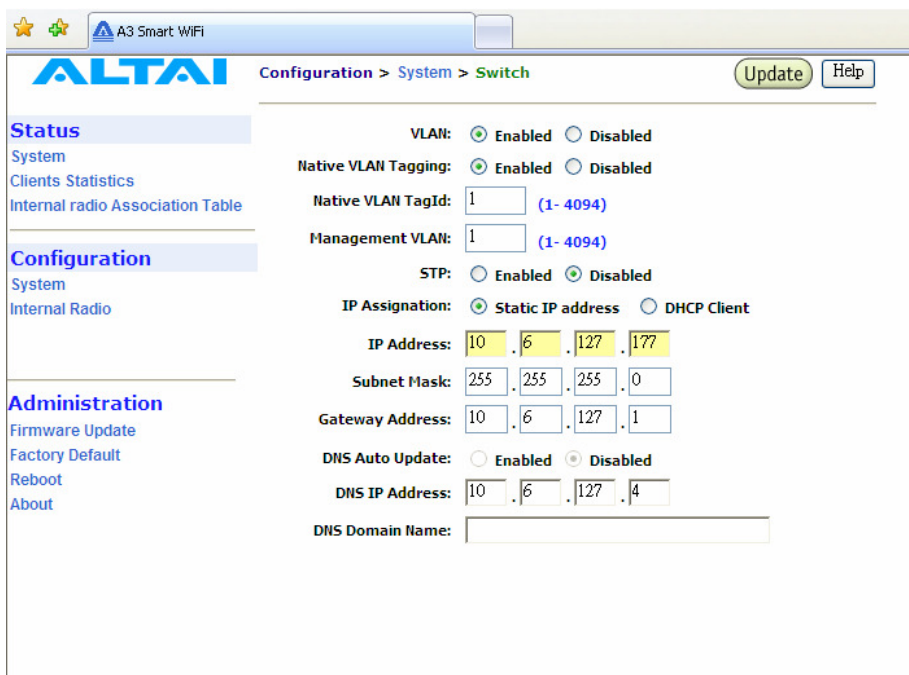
A3 Smart WiFi

ALTAI

Configuration > System > Switch

Update Help

Status
System
Clients Statistics
Internal radio Association Table

Configuration
System
Internal Radio

Administration
Firmware Update
Factory Default
Reboot
About

VLAN: Enabled Disabled
Native VLAN Tagging: Enabled Disabled
Native VLAN TagId: 1 (1- 4094)
Management VLAN: 1 (1- 4094)
STP: Enabled Disabled
IP Assignation: Static IP address DHCP Client
IP Address: 10 . 6 . 127 . 177
Subnet Mask: 255 . 255 . 255 . 0
Gateway Address: 10 . 6 . 127 . 1
DNS Auto Update: Enabled Disabled
DNS IP Address: 10 . 6 . 127 . 4
DNS Domain Name: